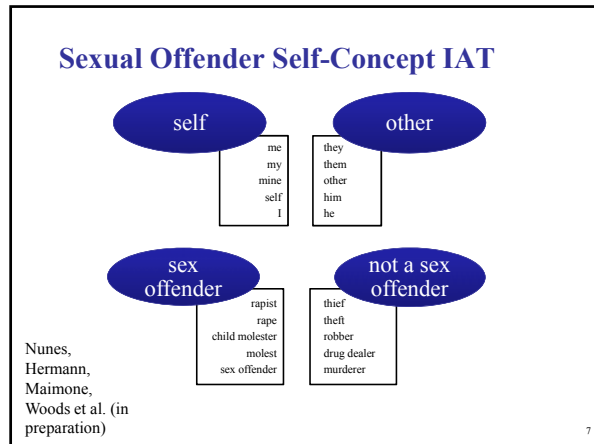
Sexual Offender Self-Concept IAT

self

me
my
mine
self
I

other

they
them
other
him
he

sex offender

rapist
rape
child molester
molest
sex offender

not a sex offender

thief
theft
robber
drug dealer
murderer

Nunes, Hermann, Maimone, Woods et al. (in preparation)

7